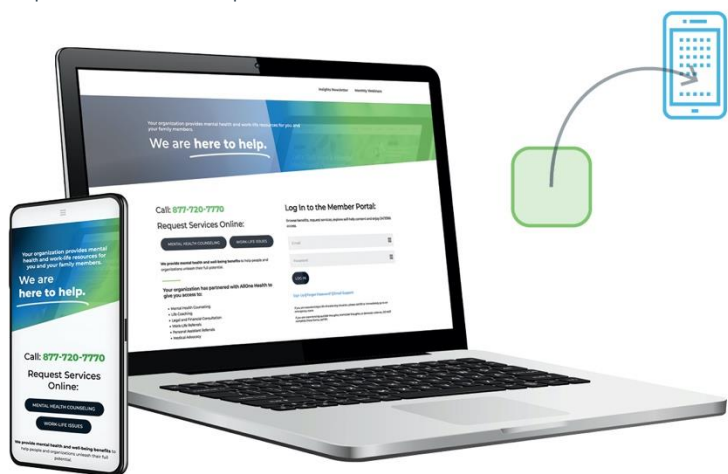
Insights Newsletter Monthly Webinars

Your organization provides mental health and work-life resources for you and your family members.

We are here to help.

Call: 877-720-7770

Request Services Online:

MENTAL HEALTH COUNSELING WORK-LIFE ISSUES

We provide mental health and well-being benefits to help people and organizations unleash their full potential.

Your organization has partnered with AllOne Health to give you access to:

• Mental Health Counseling
• Life Coaching
• Legal and Financial Consultation
• Work-Life Referrals
• Personal Assistant Referrals
• Medical Advocacy

Log in to the Member Portal:

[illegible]

Email

Password

LOG IN

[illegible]

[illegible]

Your organization provides mental health and work-life resources for you and your family members.

We are here to help.

Call: 877-720-7770

Request Services Online:

MENTAL HEALTH COUNSELING

WORK-LIFE ISSUES

We provide mental health and well-being benefits to help people and organizations unleash their full potential.